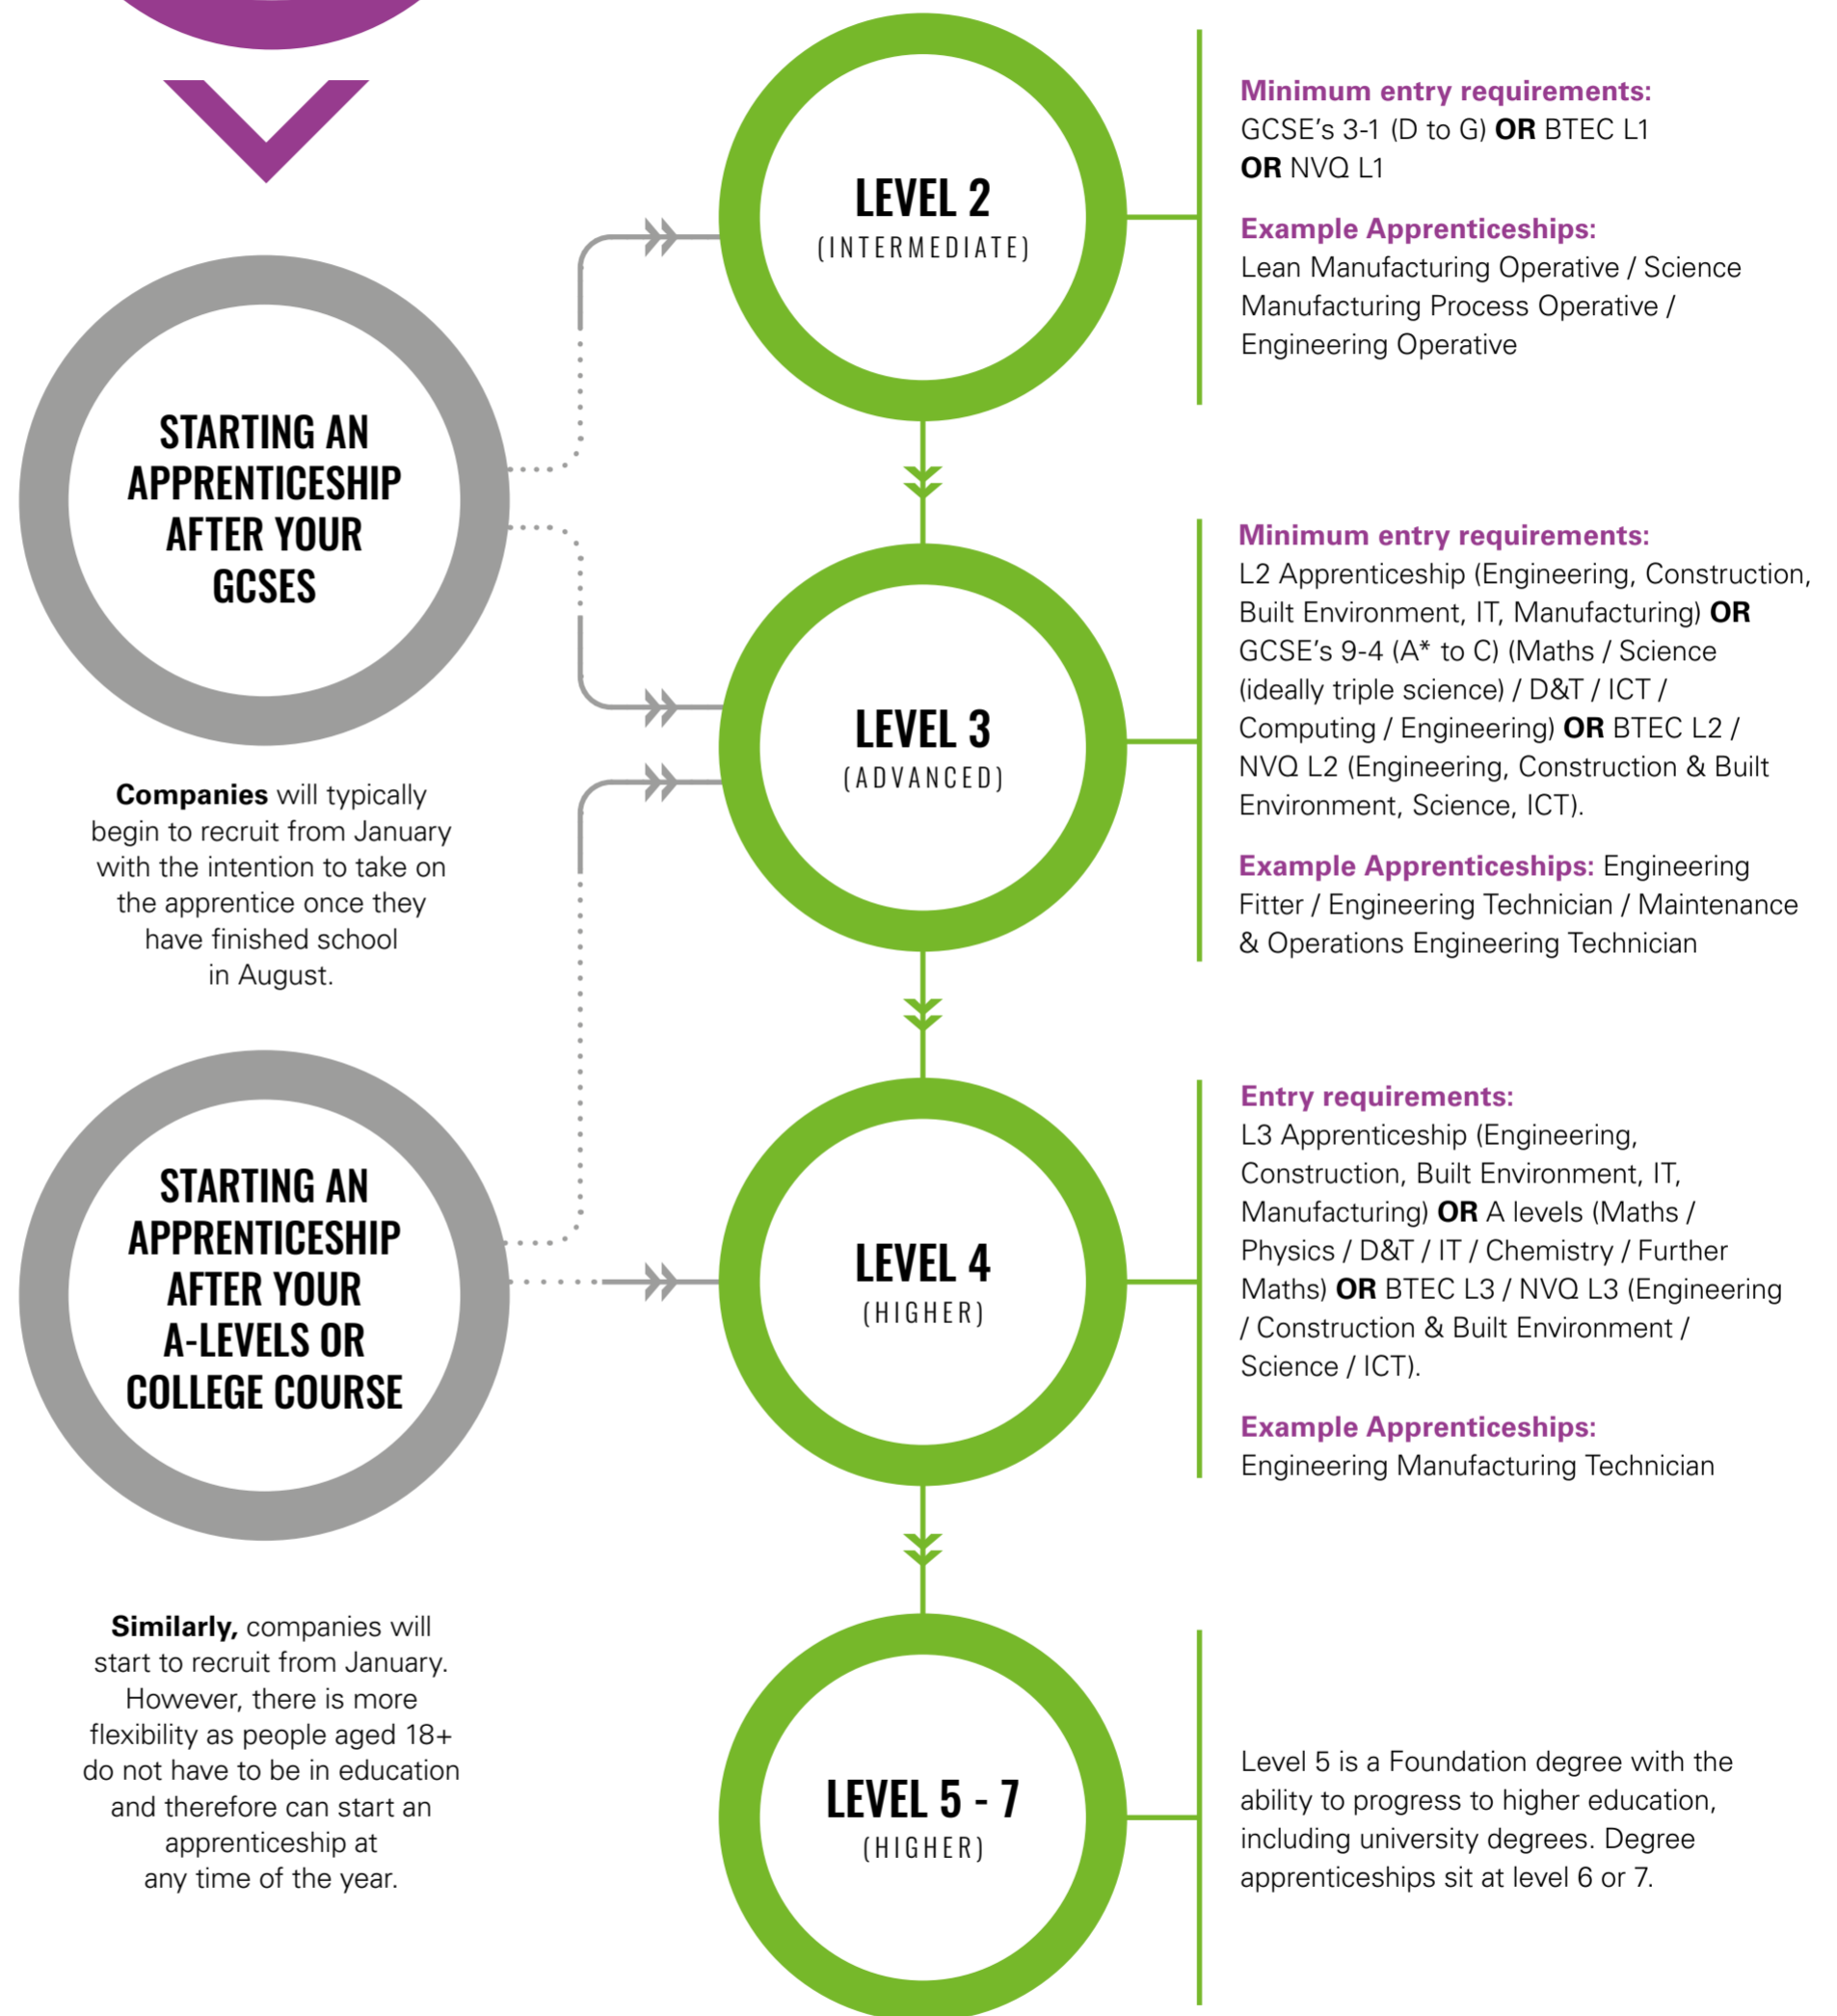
STARTING AN APPRENTICESHIP AFTER YOUR GCSES

**Companies** will typically begin to recruit from January with the intention to take on the apprentice once they have finished school in August.

STARTING AN APPRENTICESHIP AFTER YOUR A-LEVELS OR COLLEGE COURSE

**Similarly,** companies will start to recruit from January. However, there is more flexibility as people aged 18+ do not have to be in education and therefore can start an apprenticeship at any time of the year.

LEVEL 2
(INTERMEDIATE)

Minimum entry requirements:
GCSE's 3-1 (D to G) **OR** BTEC L1 **OR** NVQ L1

Example Apprenticeships:
Lean Manufacturing Operative / Science Manufacturing Process Operative / Engineering Operative

LEVEL 3
(ADVANCED)

Minimum entry requirements:
L2 Apprenticeship (Engineering, Construction, Built Environment, IT, Manufacturing) **OR** GCSE's 9-4 (A* to C) (Maths / Science (ideally triple science) / D&T / ICT / Computing / Engineering) **OR** BTEC L2 / NVQ L2 (Engineering, Construction & Built Environment, Science, ICT).

Example Apprenticeships: Engineering Fitter / Engineering Technician / Maintenance & Operations Engineering Technician

LEVEL 4
(HIGHER)

Entry requirements:
L3 Apprenticeship (Engineering, Construction, Built Environment, IT, Manufacturing) **OR** A levels (Maths / Physics / D&T / IT / Chemistry / Further Maths) **OR** BTEC L3 / NVQ L3 (Engineering / Construction & Built Environment / Science / ICT).

Example Apprenticeships:
Engineering Manufacturing Technician

LEVEL 5 - 7
(HIGHER)

Level 5 is a Foundation degree with the ability to progress to higher education, including university degrees. Degree apprenticeships sit at level 6 or 7.